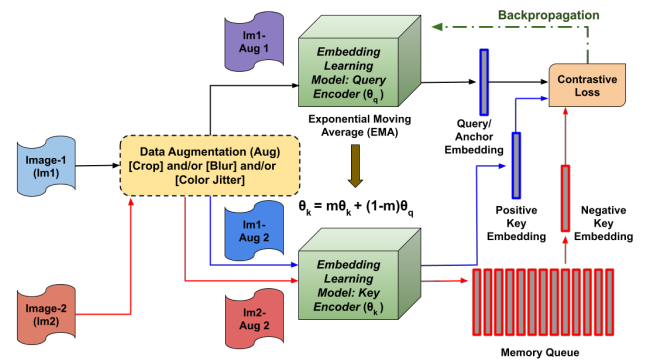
Backpropagation

Im1-Aug 1

Embedding Learning Model: Query Encoder ($\theta_q$)

Contrastive Loss

Exponential Moving Average (EMA)

Query/ Anchor Embedding

Image-1 (Im1)

Data Augmentation (Aug) [Crop] and/or [Blur] and/or [Color Jitter]

$\theta_k = m\theta_k + (1-m)\theta_q$

Im1-Aug 2

Positive Key Embedding

Negative Key Embedding

Embedding Learning Model: Key Encoder ($\theta_k$)

Image-2 (Im2)

Im2-Aug 2

Memory Queue